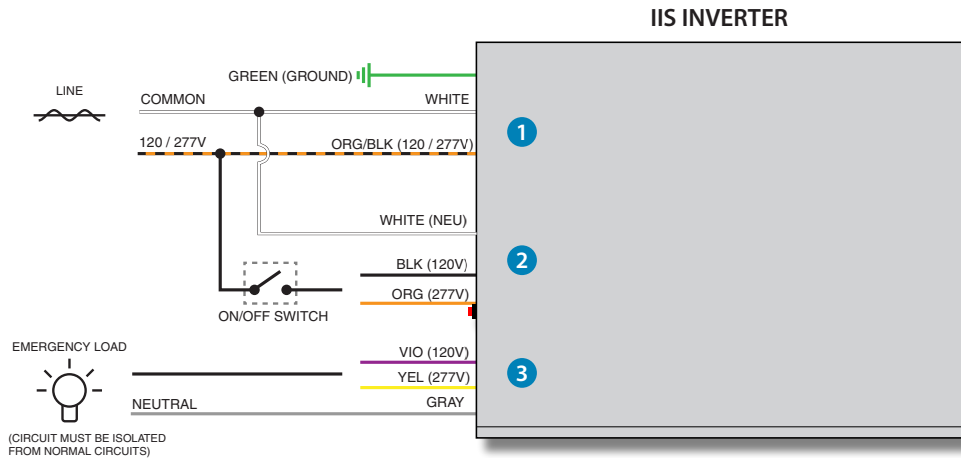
IIS INVERTER

LINE

GREEN (GROUND)

COMMON

WHITE

1

120 / 277V

ORG/BLK (120 / 277V)

WHITE (NEU)

2

BLK (120V)

ORG (277V)

ON/OFF SWITCH

EMERGENCY LOAD

VIO (120V)

3

YEL (277V)

NEUTRAL

GRAY

(CIRCUIT MUST BE ISOLATED FROM NORMAL CIRCUITS)